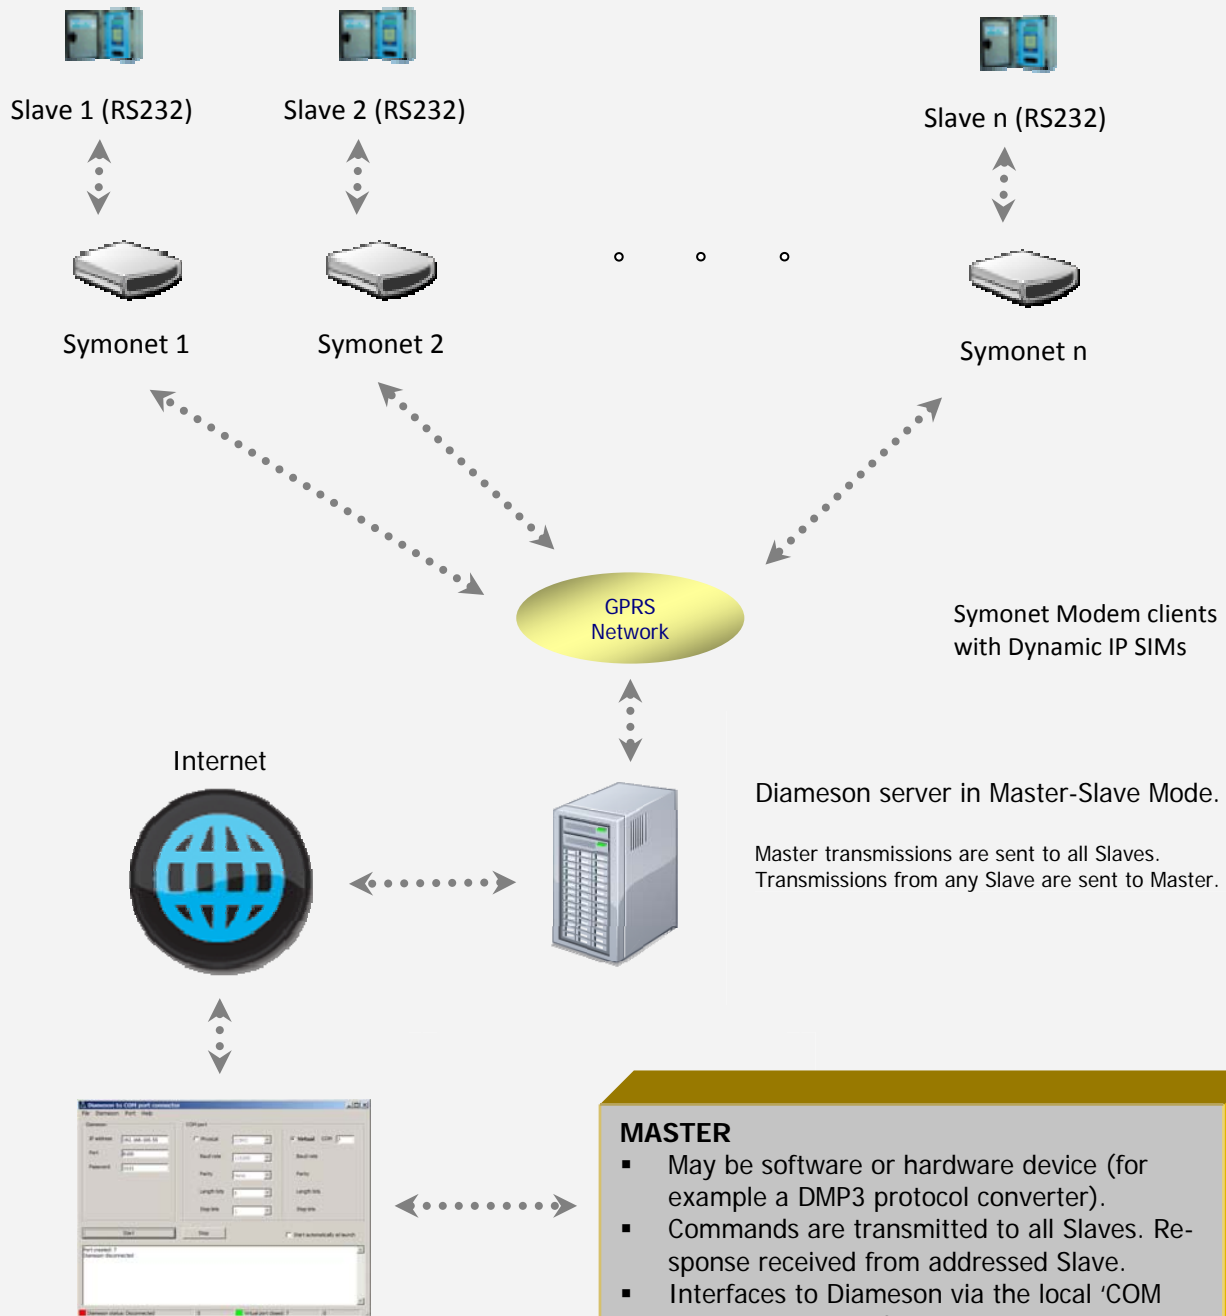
Slave 1 (RS232)

Slave 2 (RS232)

Slave n (RS232)

Symonet 1

Symonet 2

Symonet n

GPRS Network

Symonet Modem clients with Dynamic IP SIMs

Internet

Diameson server in Master-Slave Mode.

Master transmissions are sent to all Slaves. Transmissions from any Slave are sent to Master.

Diameson to COM port connector

MASTER

- May be software or hardware device (for example a DMP3 protocol converter).
- Commands are transmitted to all Slaves. Response received from addressed Slave.
- Interfaces to Diameson via the local 'COM